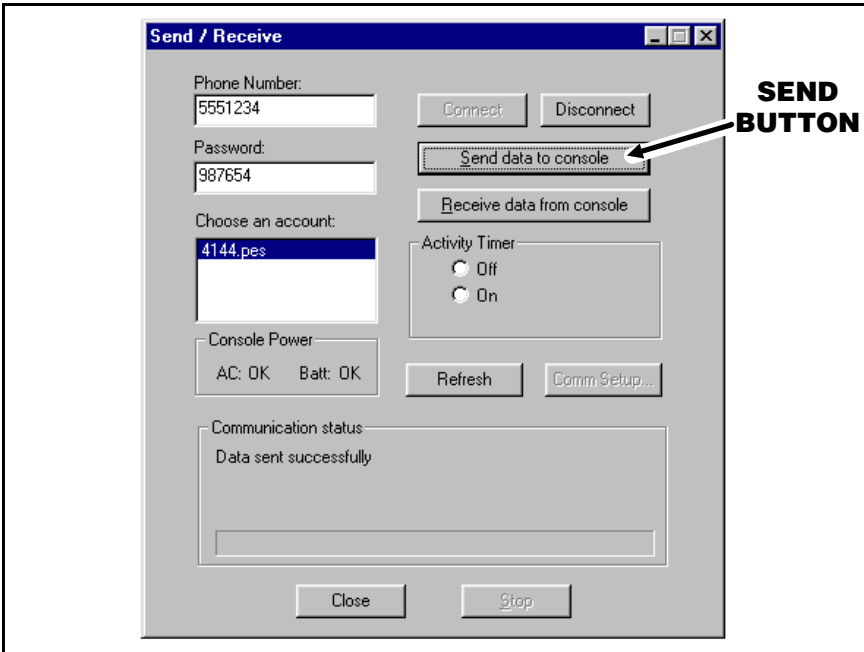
Send / Receive

Phone Number:
5551234

Password:
987654

Choose an account:
4144.pes

Console Power
AC: OK Batt: OK

Connect
Disconnect
Send data to console
Receive data from console

SEND BUTTON

Activity Timer
Off
On

Refresh
Comm Setup...

Communication status
Data sent successfully

Close
Stop